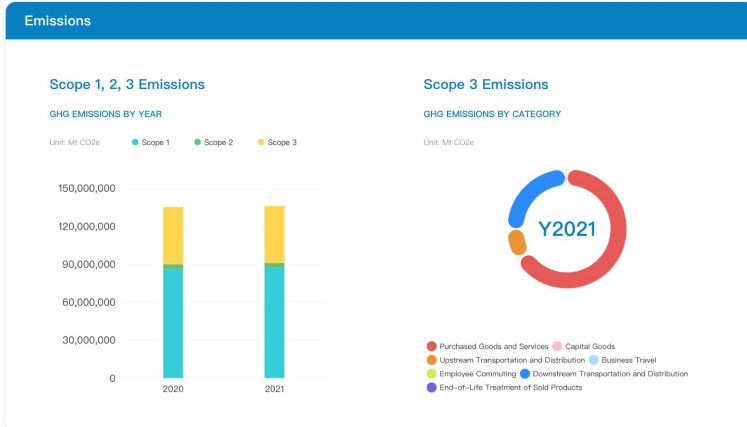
Emissions

Scope 1, 2, 3 Emissions

GHG EMISSIONS BY YEAR

Unit: Mt CO2e

Scope 1
Scope 2
Scope 3

150,000,000
120,000,000
90,000,000
60,000,000
30,000,000
0

2020
2021

Scope 3 Emissions

GHG EMISSIONS BY CATEGORY

Unit: Mt CO2e

Y2021

Purchased Goods and Services
Capital Goods
Upstream Transportation and Distribution
Business Travel
Employee Commuting
Downstream Transportation and Distribution
End-of-Life Treatment of Sold Products